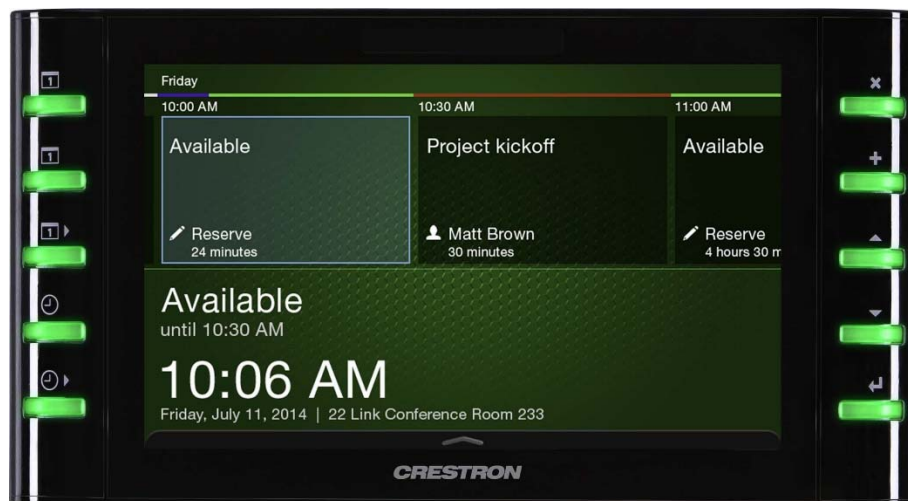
1

1

1

Friday
10:00 AM
10:30 AM
11:00 AM

Available
Reserve
24 minutes

Project kickoff
Matt Brown
30 minutes

Available
Reserve
4 hours 30 m

Available
until 10:30 AM

10:06 AM
Friday, July 11, 2014 | 22 Link Conference Room 233

CRESTRON